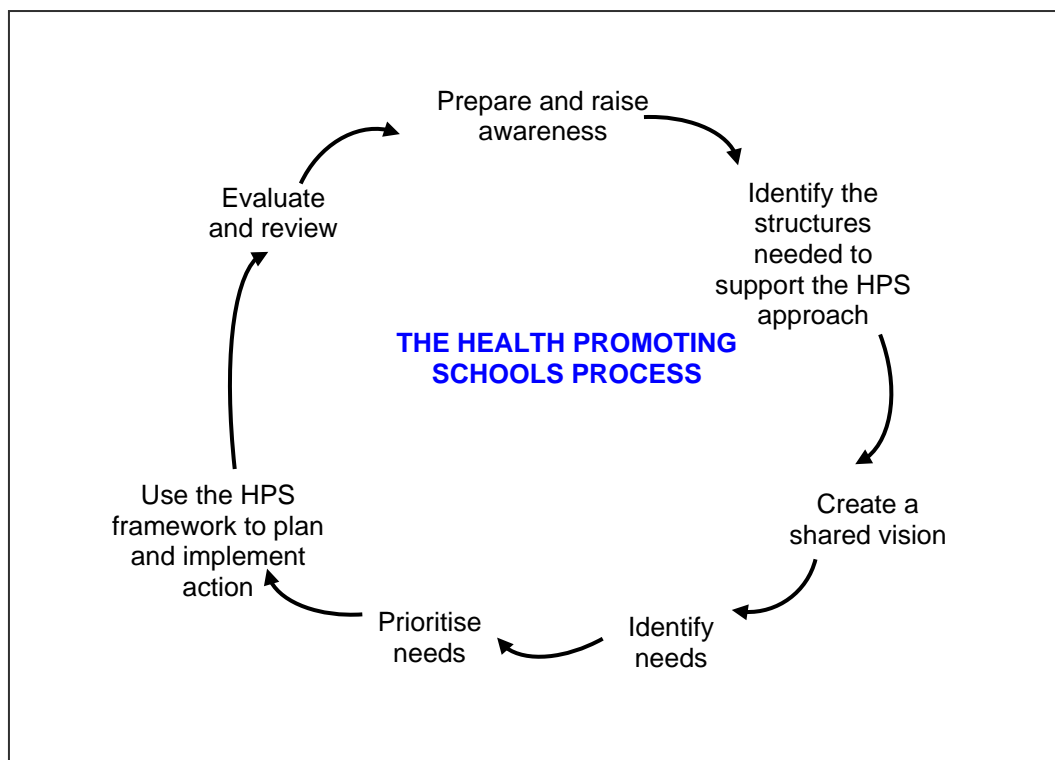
Prepare and raise awareness

Identify the structures needed to support the HPS approach

THE HEALTH PROMOTING SCHOOLS PROCESS

Create a shared vision

Identify needs

Prioritise needs

Use the HPS framework to plan and implement action

Evaluate and review